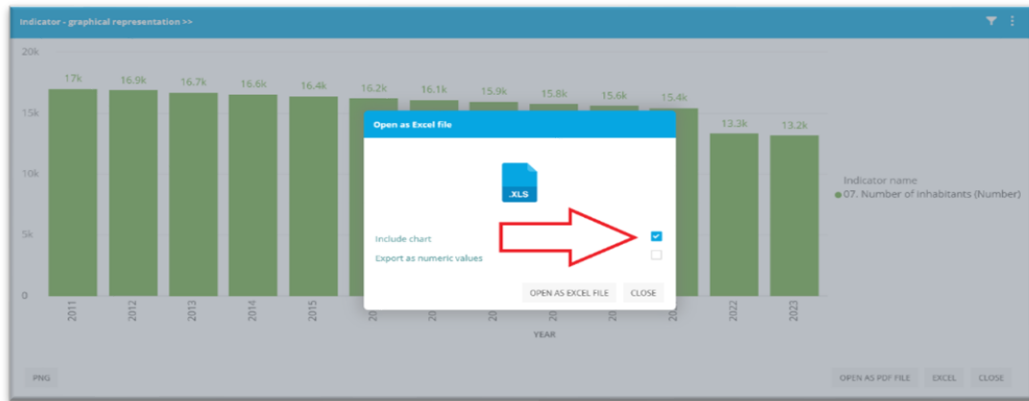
Indicator - graphical representation >>

20k
15k
10k
5k
0

17k 16.9k 16.7k 16.6k 16.4k 16.2k 16.1k 15.9k 15.8k 15.6k 15.4k 13.3k 13.2k

2011 2012 2013 2014 2015 20 20 20 20 20 20 2022 2023

YEAR

Indicator name
07. Number of inhabitants (Number)

Open as Excel file

.XLS

Include chart
Export as numeric values

OPEN AS EXCEL FILE
CLOSE

PNG

OPEN AS PDF FILE
EXCEL
CLOSE